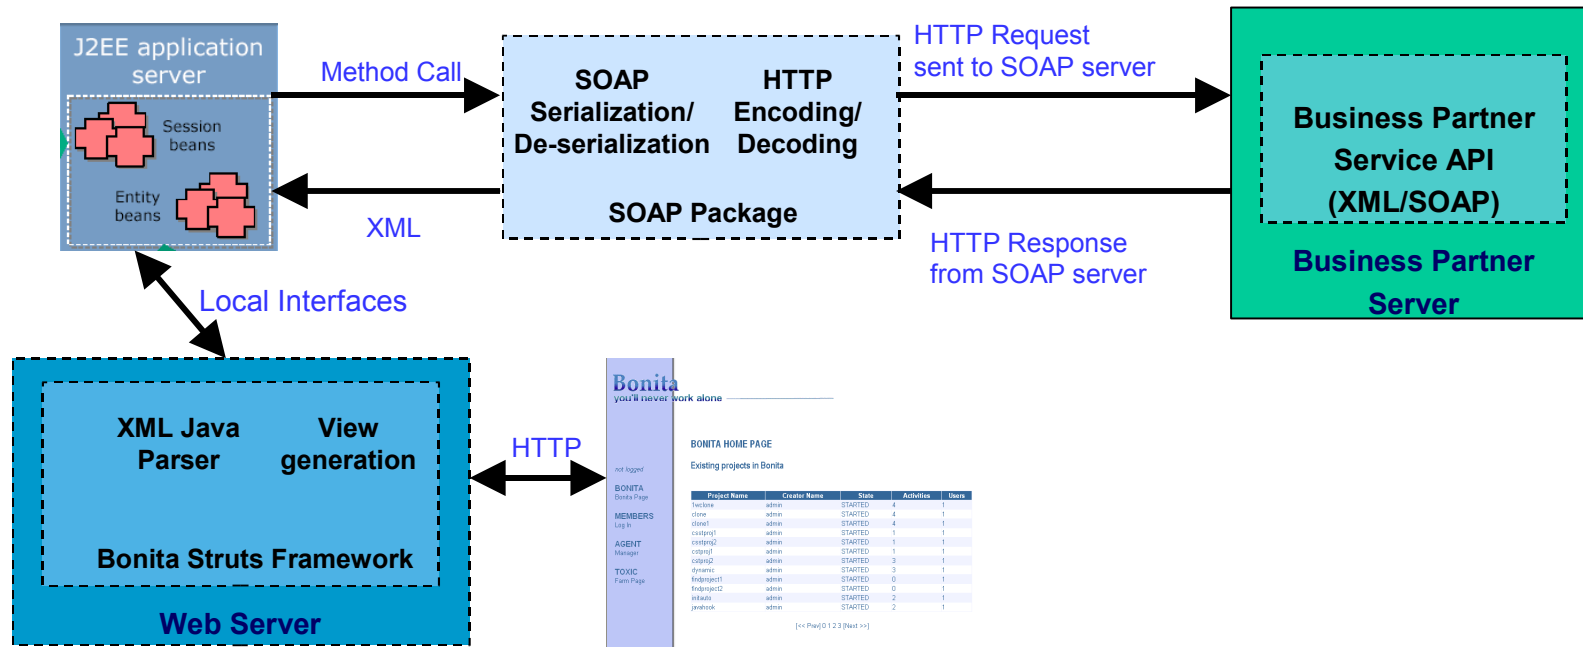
J2EE application server

Session beans

Entity beans

Method Call

XML

SOAP Serialization/ De-serialization

HTTP Encoding/ Decoding

SOAP Package

HTTP Request sent to SOAP server

HTTP Response from SOAP server

Business Partner Service API (XML/SOAP)

Business Partner Server

Local Interfaces

XML Java Parser

View generation

Bonita Struts Framework

Web Server

HTTP

Bonita
you'll never work alone

not logged

BONITA
Bonita Page

MEMBERS
Log In

AGENT
Manager

TOXIC
Farm Page

BONITA HOME PAGE

Existing projects in Bonita

| Project Name | Creator Name | State | Activities | Users |
|---|---|---|---|---|
| 1wclone | admin | STARTED | 4 | 1 |
| clone | admin | STARTED | 4 | 1 |
| clone1 | admin | STARTED | 4 | 1 |
| csstproj1 | admin | STARTED | 1 | 1 |
| csstproj2 | admin | STARTED | 1 | 1 |
| cstproj1 | admin | STARTED | 1 | 1 |
| cstproj2 | admin | STARTED | 3 | 1 |
| dynamic | admin | STARTED | 3 | 1 |
| findproject1 | admin | STARTED | 0 | 1 |
| findproject2 | admin | STARTED | 0 | 1 |
| initauto | admin | STARTED | 2 | 1 |
| javahook | admin | STARTED | 2 | 1 |

[<< Prev] 0 1 2 3 [Next >>]